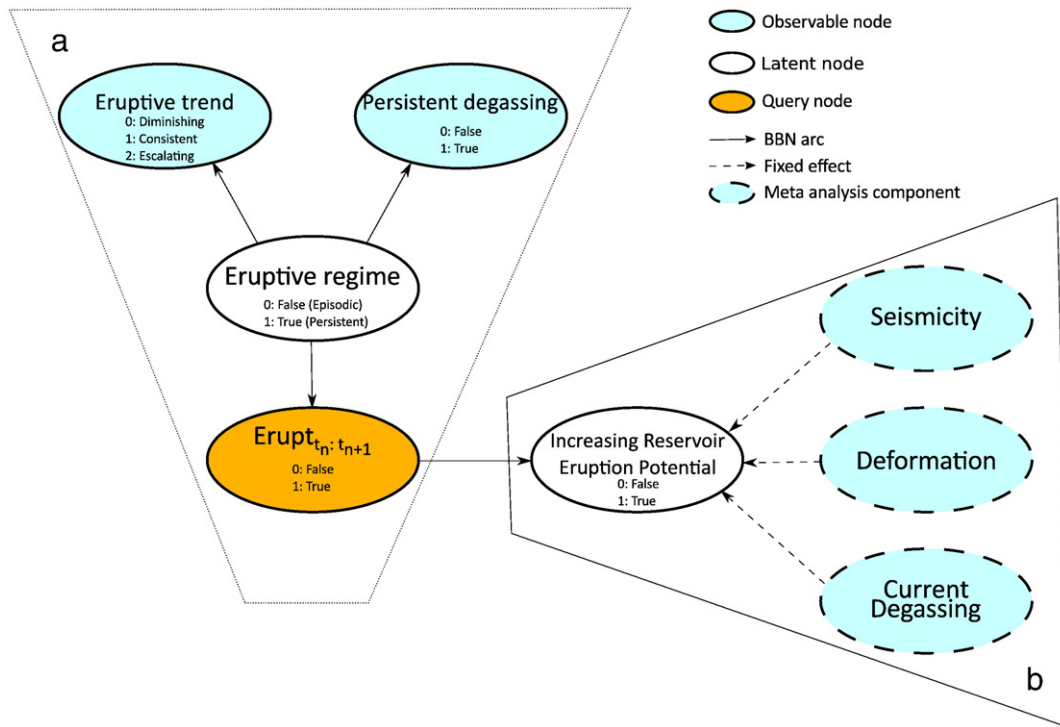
a

Observable node

Latent node

Query node

BBN arc

Fixed effect

Meta analysis component

Eruptive trend
0: Diminishing
1: Consistent
2: Escalating

Persistent degassing
0: False
1: True

Eruptive regime
0: False (Episodic)
1: True (Persistent)

Erupt$_{t_n: t_{n+1}}$
0: False
1: True

Increasing Reservoir Eruption Potential
0: False
1: True

Seismicity

Deformation

Current Degassing

b